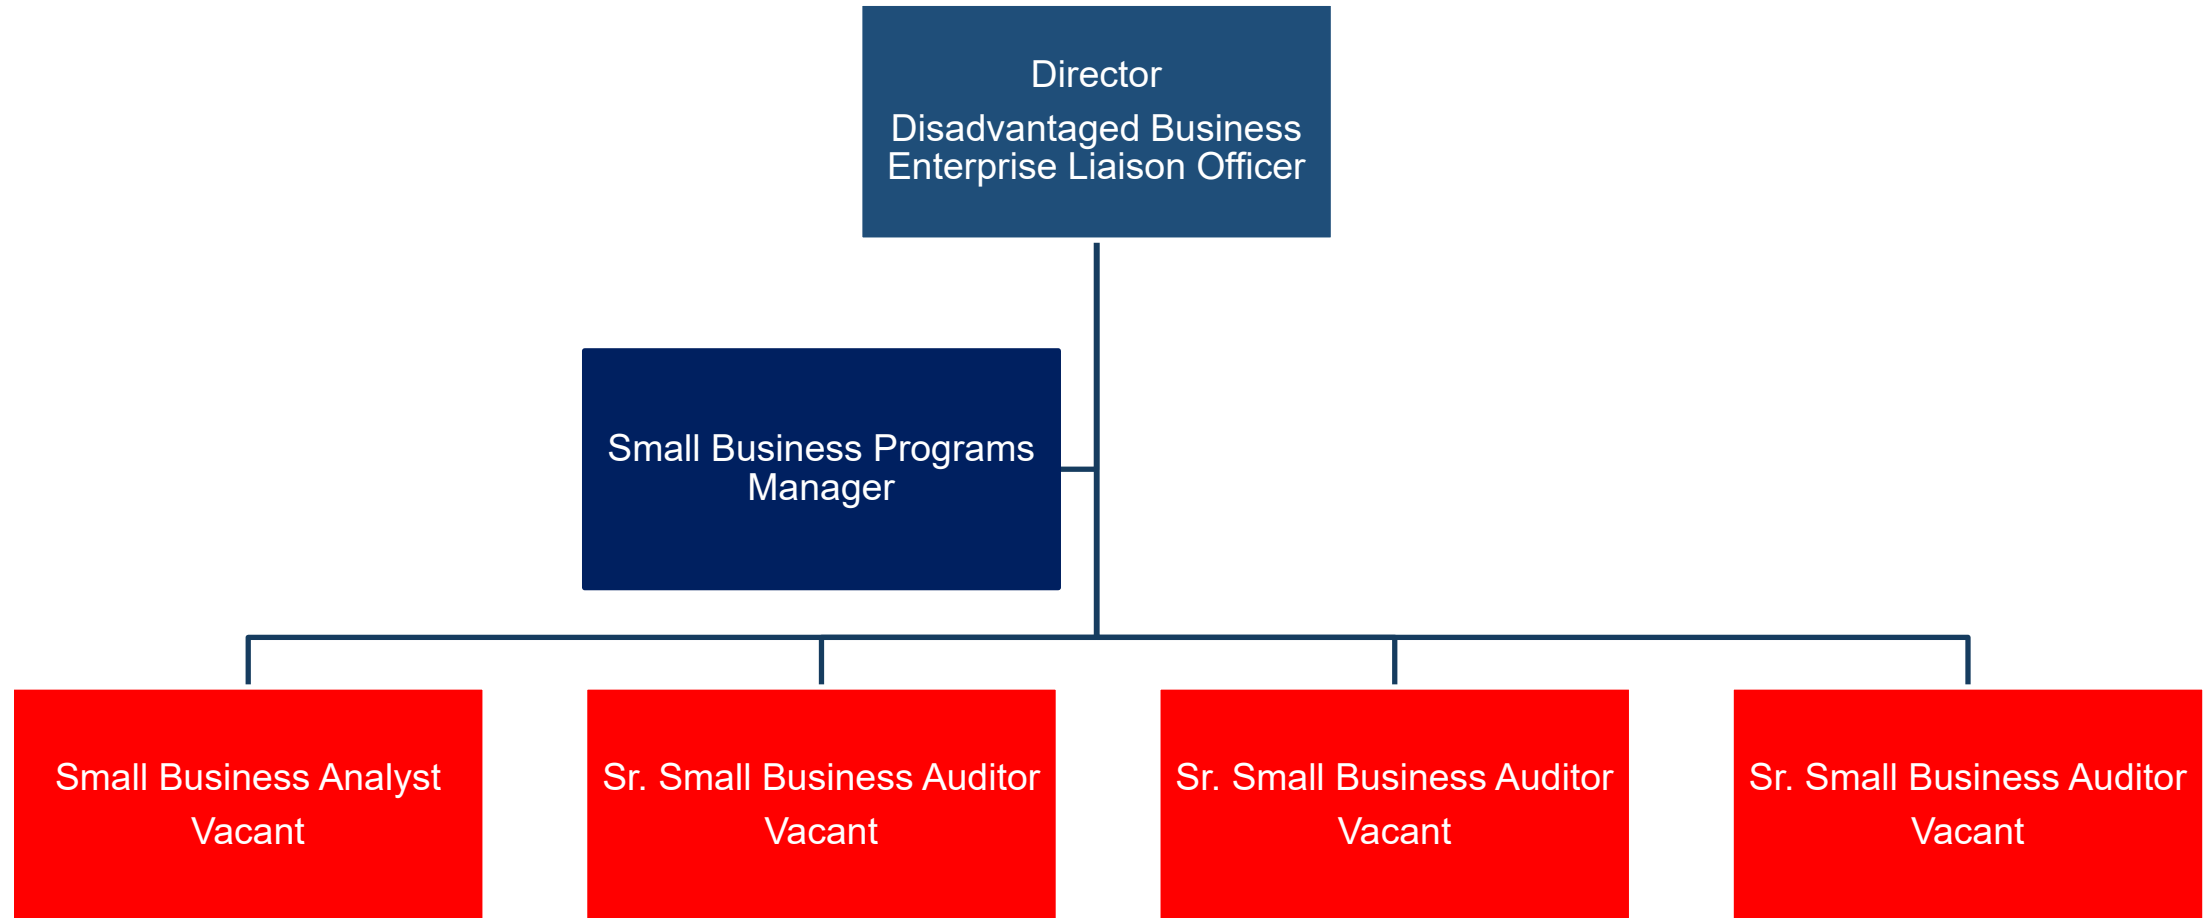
Director

Disadvantaged Business Enterprise Liaison Officer

Small Business Programs Manager

Small Business Analyst

Vacant

Sr. Small Business Auditor

Vacant

Sr. Small Business Auditor

Vacant

Sr. Small Business Auditor

Vacant